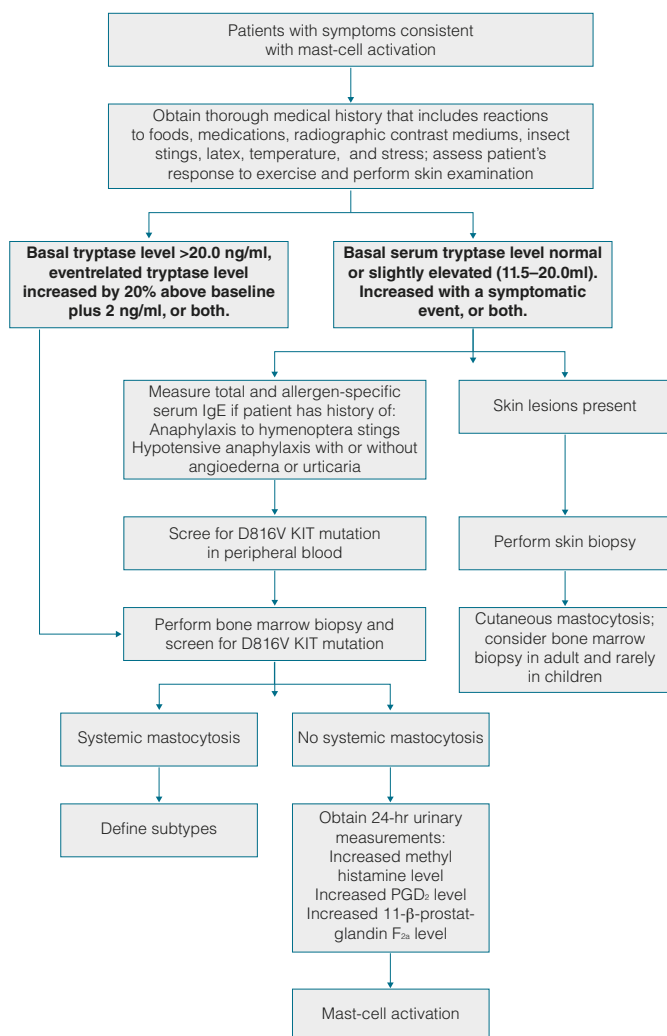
Patients with symptoms consistent with mast-cell activation

Obtain thorough medical history that includes reactions to foods, medications, radiographic contrast mediums, insect stings, latex, temperature, and stress; assess patient's response to exercise and perform skin examination

**Basal tryptase level >20.0 ng/ml, eventrelated tryptase level increased by 20% above baseline plus 2 ng/ml, or both.**

**Basal serum tryptase level normal or slightly elevated (11.5–20.0ml). Increased with a symptomatic event, or both.**

Measure total and allergen-specific serum IgE if patient has history of: Anaphylaxis to hymenoptera stings Hypotensive anaphylaxis with or without angioederna or urticaria

Skin lesions present

Scree for D816V KIT mutation in peripheral blood

Perform skin biopsy

Perform bone marrow biopsy and screen for D816V KIT mutation

Cutaneous mastocytosis; consider bone marrow biopsy in adult and rarely in children

Systemic mastocytosis

No systemic mastocytosis

Define subtypes

Obtain 24-hr urinary measurements: Increased methyl histamine level Increased $PGD_2$ level Increased 11-β-prostatglandin $F_{2a}$ level

Mast-cell activation